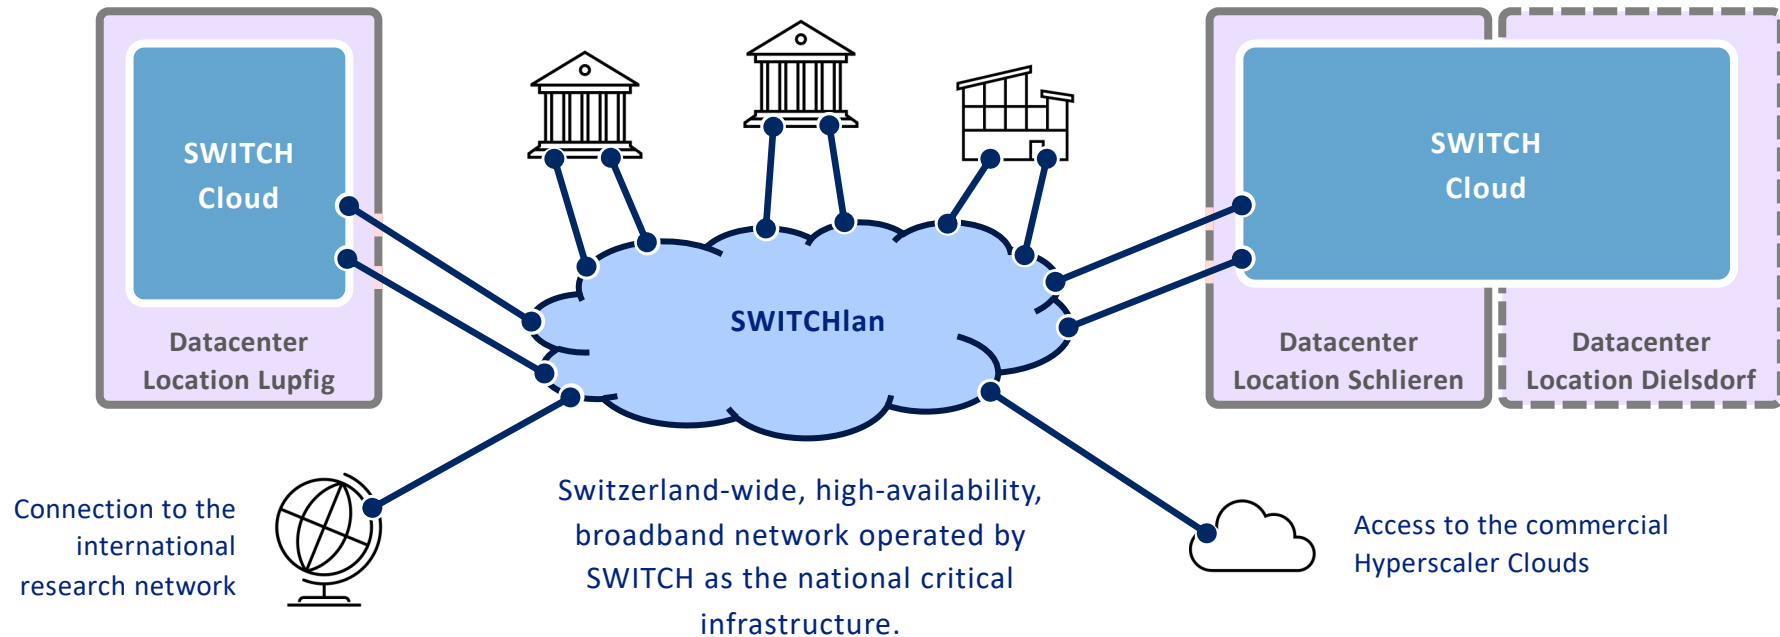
SWITCH Cloud

Datacenter Location Lupfig

SWITCHlan

SWITCH Cloud

Datacenter Location Schlieren

Datacenter Location Dielsdorf

Connection to the international research network

Switzerland-wide, high-availability, broadband network operated by SWITCH as the national critical infrastructure.

Access to the commercial Hyperscaler Clouds